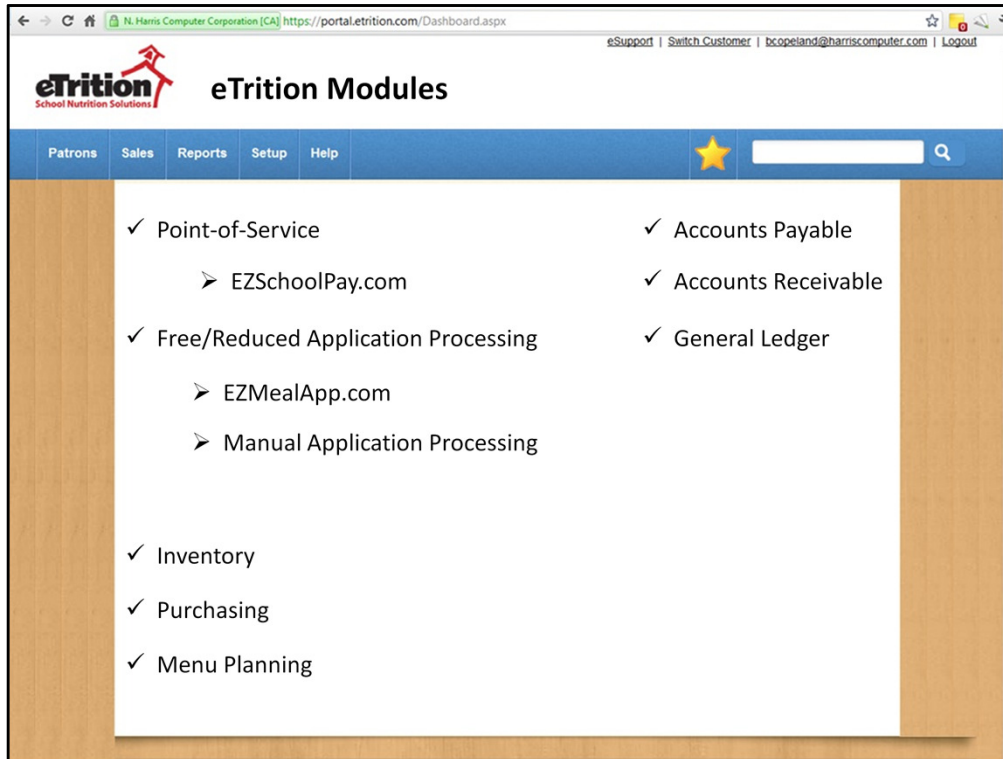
N. Harris Computer Corporation [CA] https://portal.etrition.com/Dashboard.aspx

eSupport | Switch Customer | bcopeland@harriscomputer.com | Logout

eTrition School Nutrition Solutions

eTrition Modules

Patrons Sales Reports Setup Help

✓ Point-of-Service

➢ EZSchoolPay.com

✓ Free/Reduced Application Processing

➢ EZMealApp.com

➢ Manual Application Processing

✓ Inventory

✓ Purchasing

✓ Menu Planning

✓ Accounts Payable

✓ Accounts Receivable

✓ General Ledger